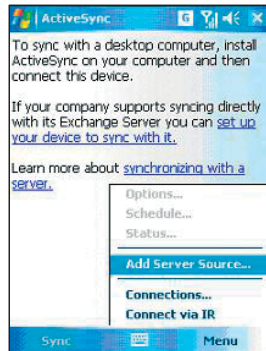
ActiveSync

To sync with a desktop computer, install ActiveSync on your computer and then connect this device.

If your company supports syncing directly with its Exchange Server you can set up your device to sync with it.

Learn more about synchronizing with a server.

Options...
Schedule...
Status...
Add Server Source...
Connections...
Connect via IR

Sync
Menu